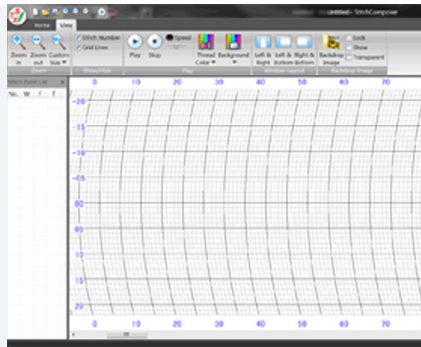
Untitled - StitchComposer

Home View

Zoom in Zoom out Custom Size

Stitch Number Grid Lines

Play Stop Speed

Thread Color Background

Left & Right Left & Bottom Right & Bottom

Backdrop Image

Lock Show Transparent

Zoom Show/Hide Play Window Layout Backdrop Image

Stitch Point List

No. W F T

0 10 20 30 40 50 60 70

-20
-15
-10
-5
0
5
10
15
20

0 10 20 30 40 50 60 70